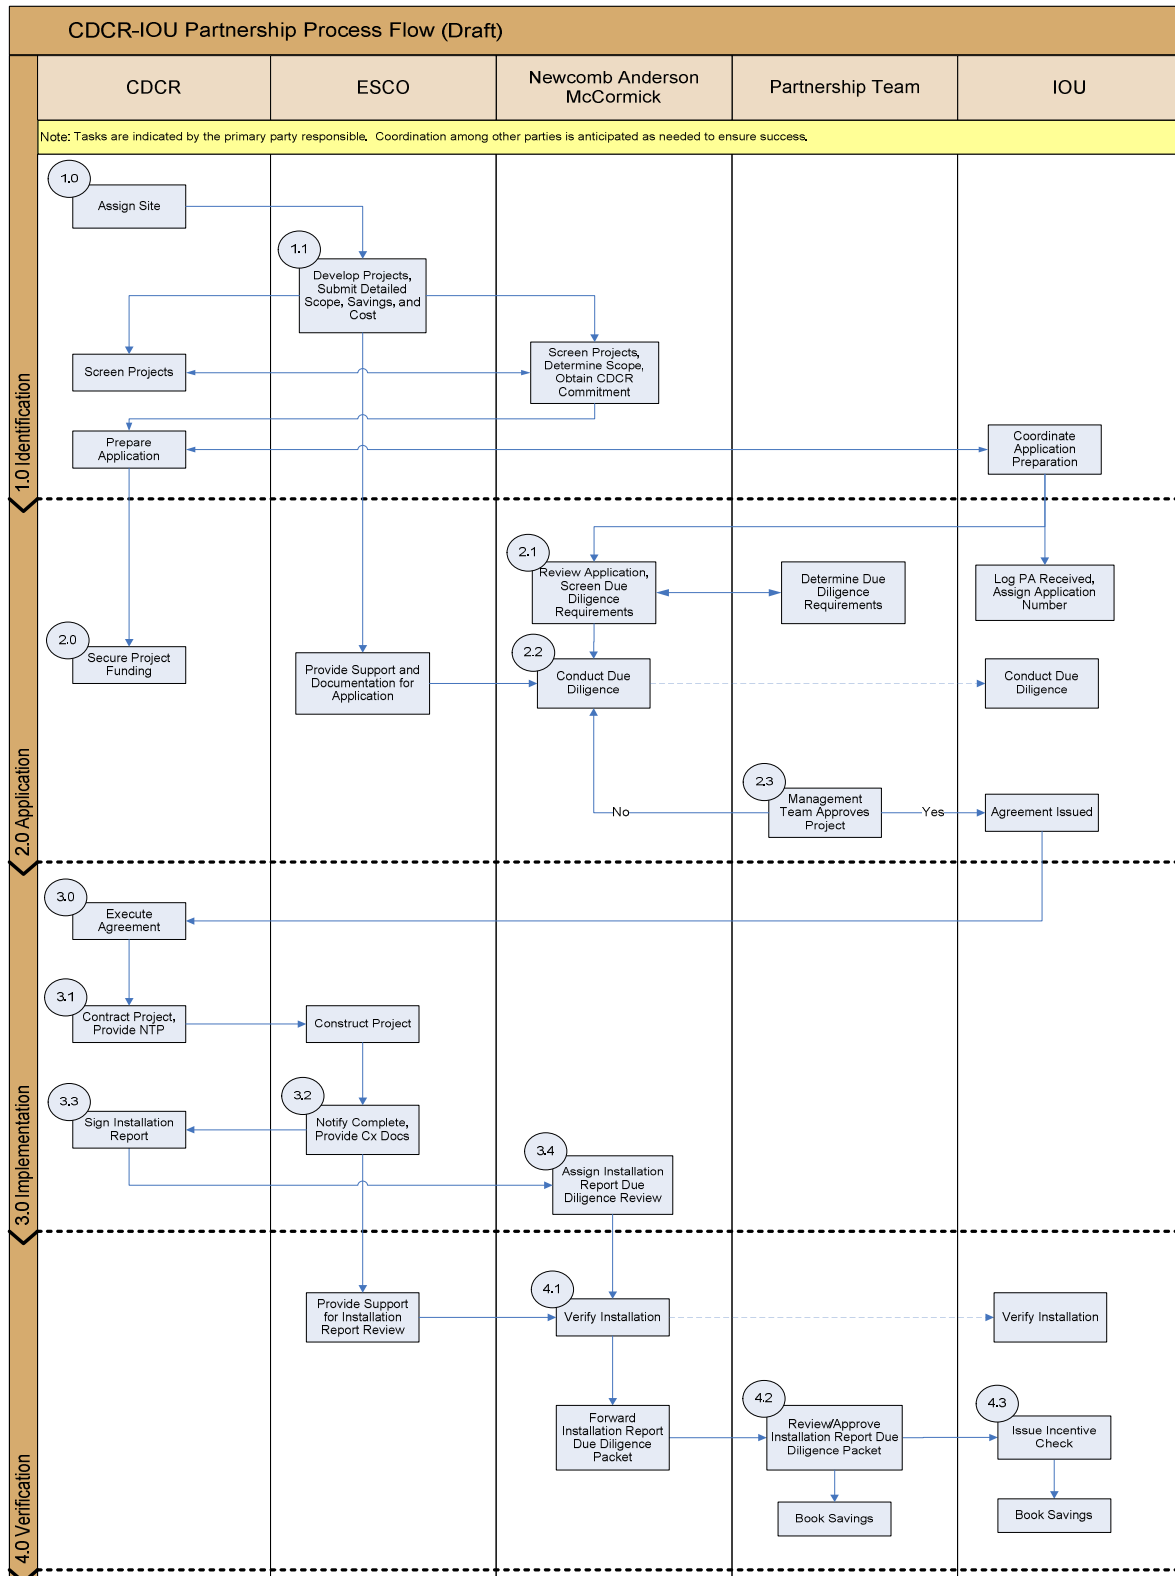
CDCR-IOU Partnership Process Flow (Draft)

| CDCR | ESCO | Newcomb Anderson McCormick | Partnership Team | IOU |
|---|---|---|---|---|

Note: Tasks are indicated by the primary party responsible. Coordination among other parties is anticipated as needed to ensure success.

1.0 Identification

1.0 Assign Site

1.1 Develop Projects, Submit Detailed Scope, Savings, and Cost

Screen Projects

Screen Projects, Determine Scope, Obtain CDCR Commitment

Prepare Application

Coordinate Application Preparation

2.0 Application

2.1 Review Application, Screen Due Diligence Requirements

Determine Due Diligence Requirements

Log PA Received, Assign Application Number

2.0 Secure Project Funding

Provide Support and Documentation for Application

2.2 Conduct Due Diligence

Conduct Due Diligence

2.3 Management Team Approves Project

No

Yes

Agreement Issued

3.0 Implementation

3.0 Execute Agreement

3.1 Contract Project, Provide NTP

Construct Project

3.3 Sign Installation Report

3.2 Notify Complete, Provide Cx Docs

3.4 Assign Installation Report Due Diligence Review

4.0 Verification

Provide Support for Installation Report Review

4.1 Verify Installation

Verify Installation

Forward Installation Report Due Diligence Packet

4.2 Review/Approve Installation Report Due Diligence Packet

4.3 Issue Incentive Check

Book Savings

Book Savings